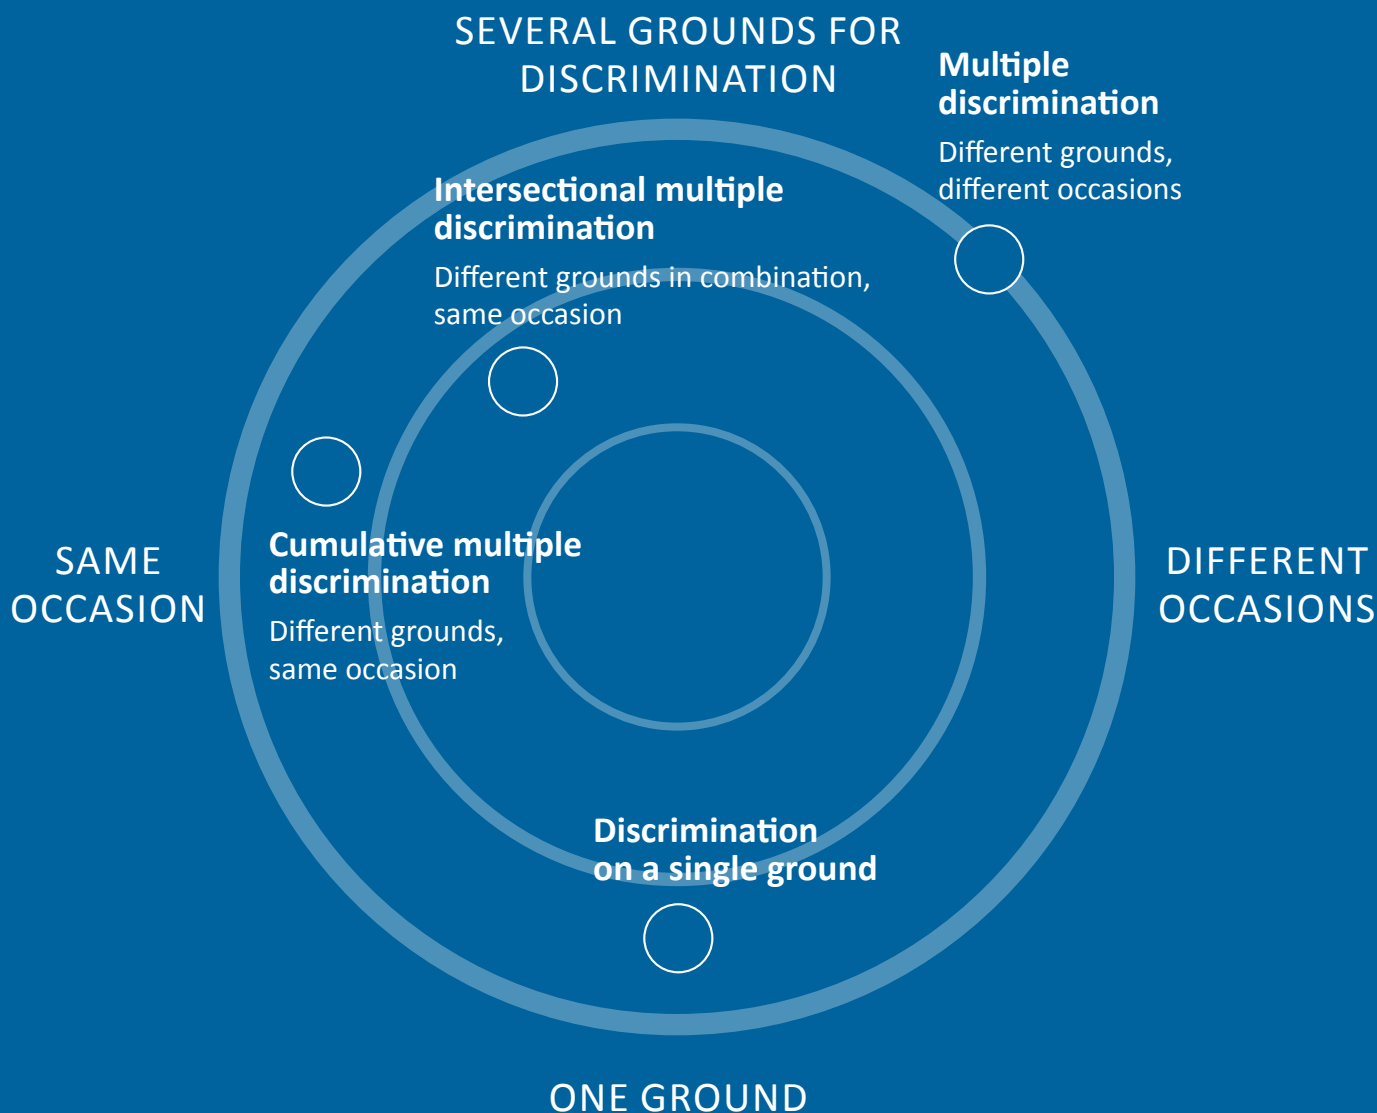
SEVERAL GROUNDS FOR DISCRIMINATION

Multiple discrimination
Different grounds, different occasions

Intersectional multiple discrimination
Different grounds in combination, same occasion

SAME OCCASION

Cumulative multiple discrimination
Different grounds, same occasion

DIFFERENT OCCASIONS

Discrimination on a single ground

ONE GROUND